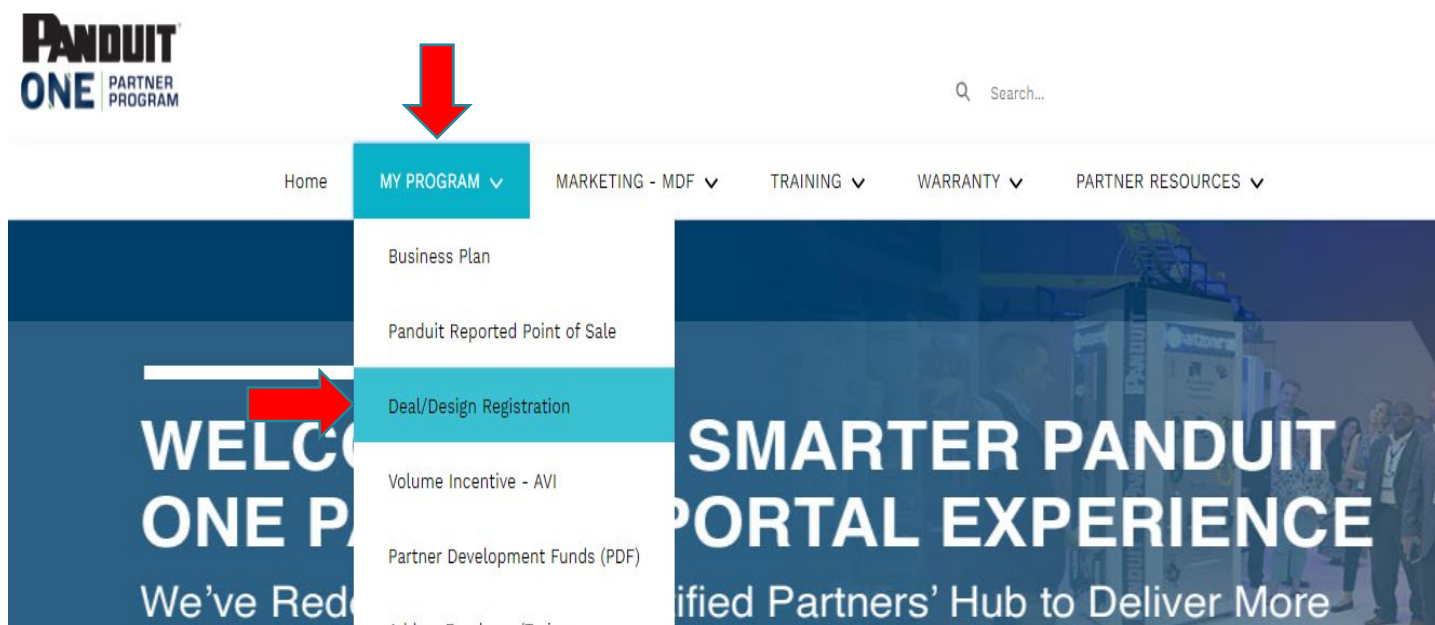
PANDUIT
ONE PARTNER PROGRAM

Search...

Home
MY PROGRAM
MARKETING - MDF
TRAINING
WARRANTY
PARTNER RESOURCES

Business Plan
Panduit Reported Point of Sale
Deal/Design Registration
Volume Incentive - AVI
Partner Development Funds (PDF)
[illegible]

WELC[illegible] SMARTER PANDUIT ONE P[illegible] PORTAL EXPERIENCE
We've Rede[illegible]ified Partners' Hub to Deliver More